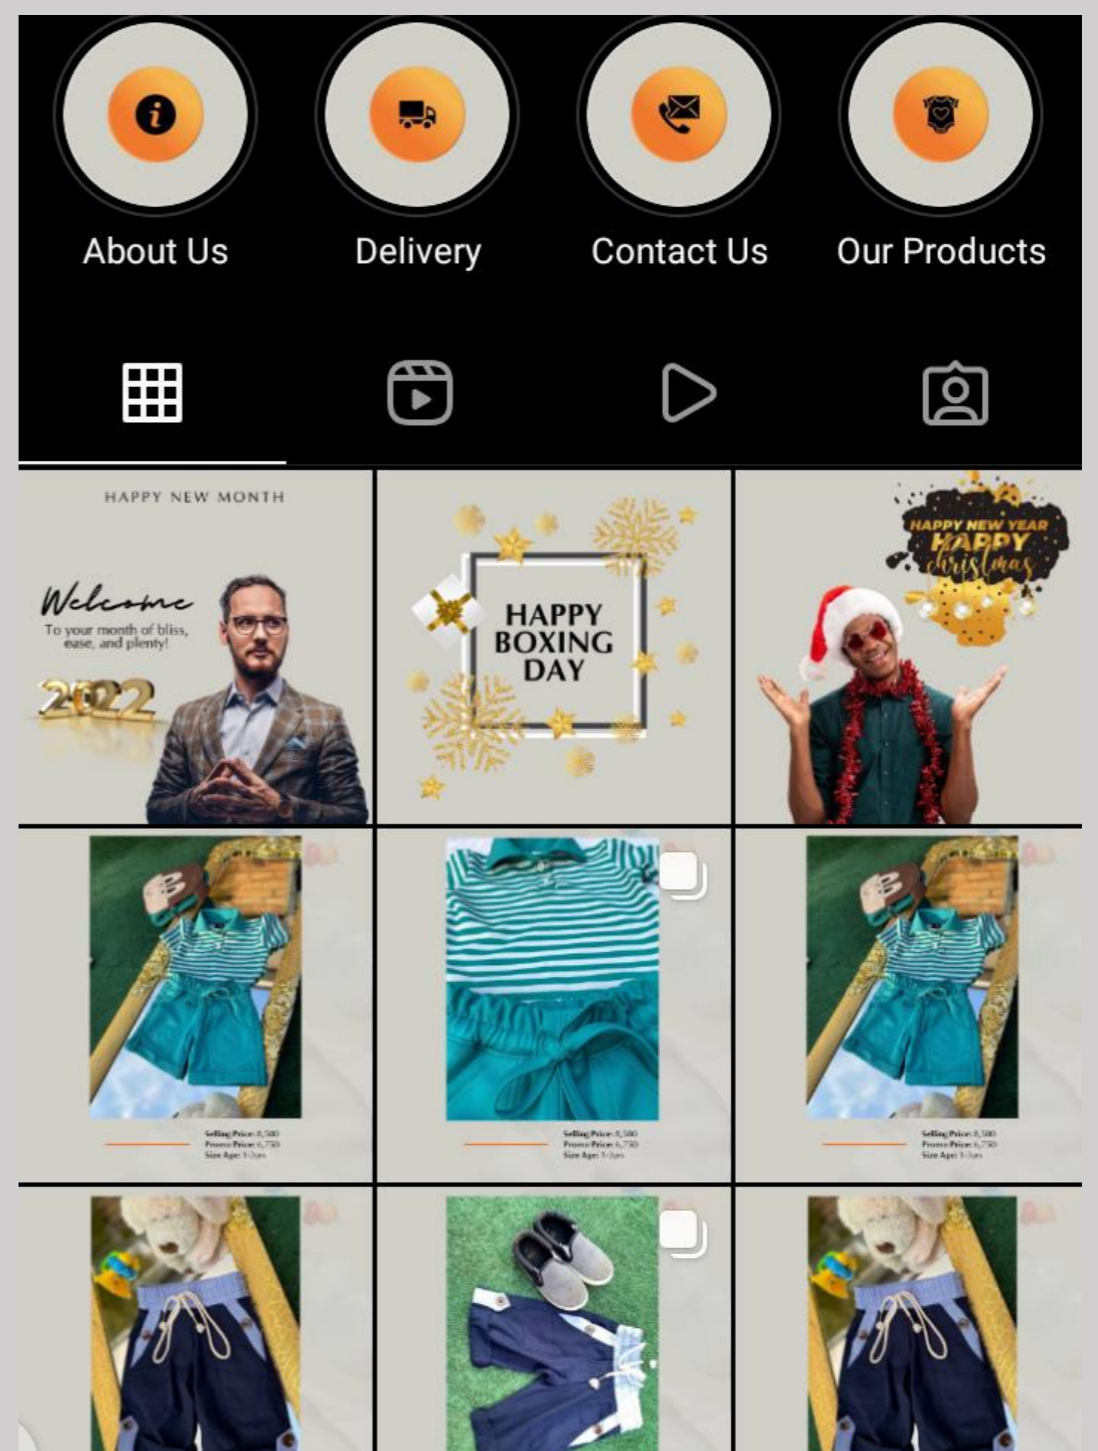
About Us

Delivery

Contact Us

Our Products

HAPPY NEW MONTH

Welcome

To your month of bliss, ease, and plenty!

2022

HAPPY BOXING DAY

HAPPY NEW YEAR

HAPPY christmas

Selling Price: 8,500
Promo Price: 6,750
Size Age: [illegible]

Selling Price: 8,500
Promo Price: 6,750
Size Age: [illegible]

Selling Price: 8,500
Promo Price: 6,750
Size Age: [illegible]